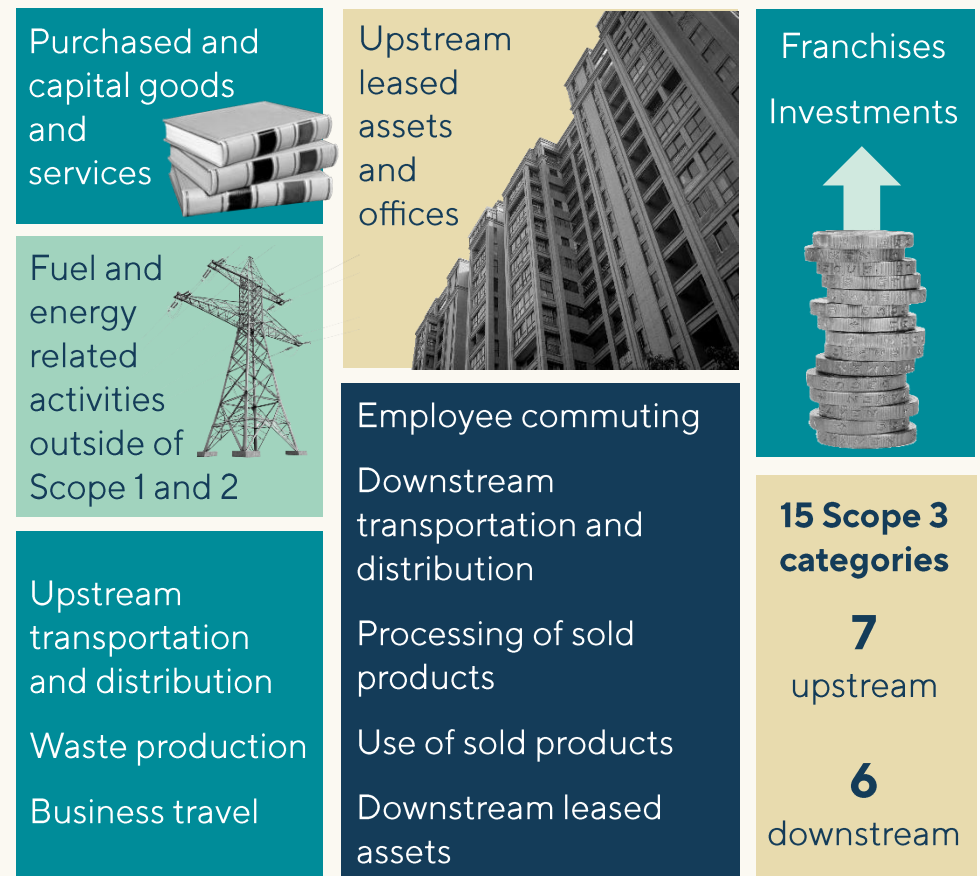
Purchased and capital goods and services

Fuel and energy related activities outside of Scope 1 and 2

Upstream transportation and distribution

Waste production

Business travel

Upstream leased assets and offices

Employee commuting

Downstream transportation and distribution

Processing of sold products

Use of sold products

Downstream leased assets

Franchises

Investments

15 Scope 3 categories

7
upstream

6
downstream